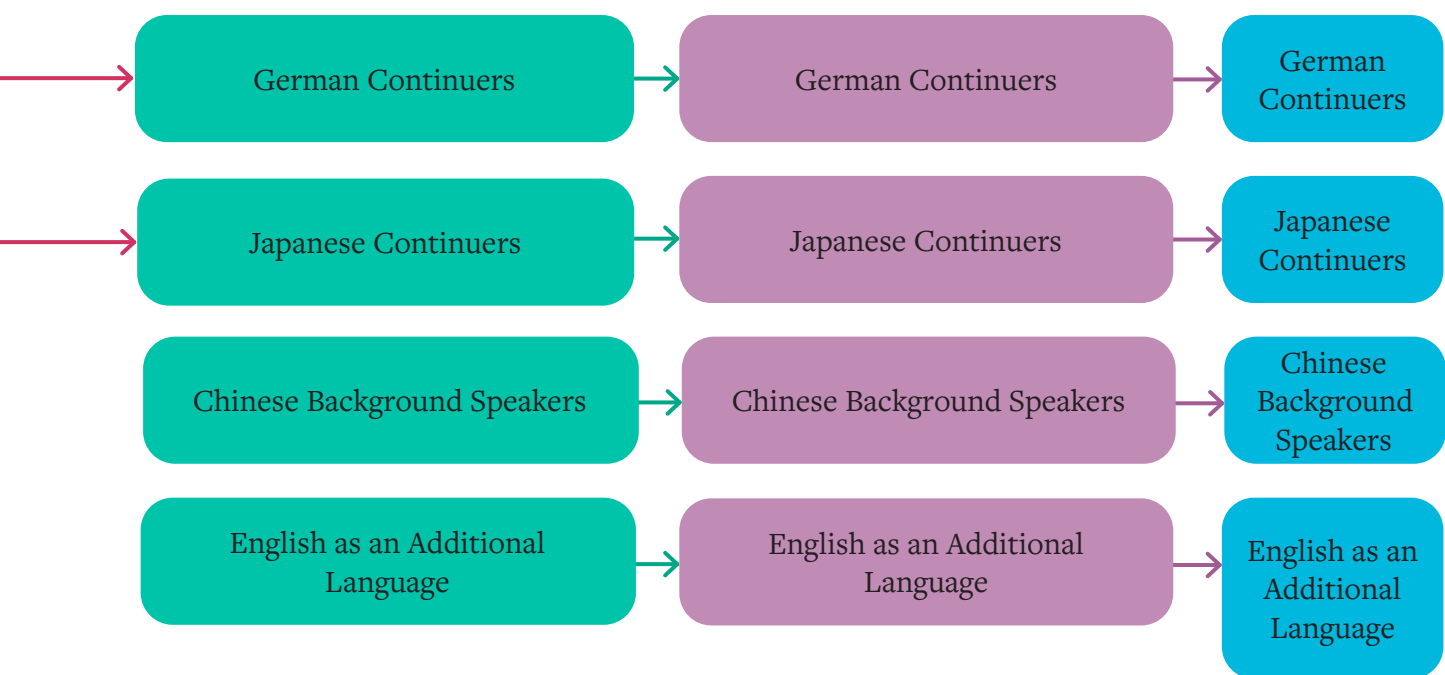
German Continuers

German Continuers

German Continuers

Japanese Continuers

Japanese Continuers

Japanese Continuers

Chinese Background Speakers

Chinese Background Speakers

Chinese Background Speakers

English as an Additional Language

English as an Additional Language

English as an Additional Language